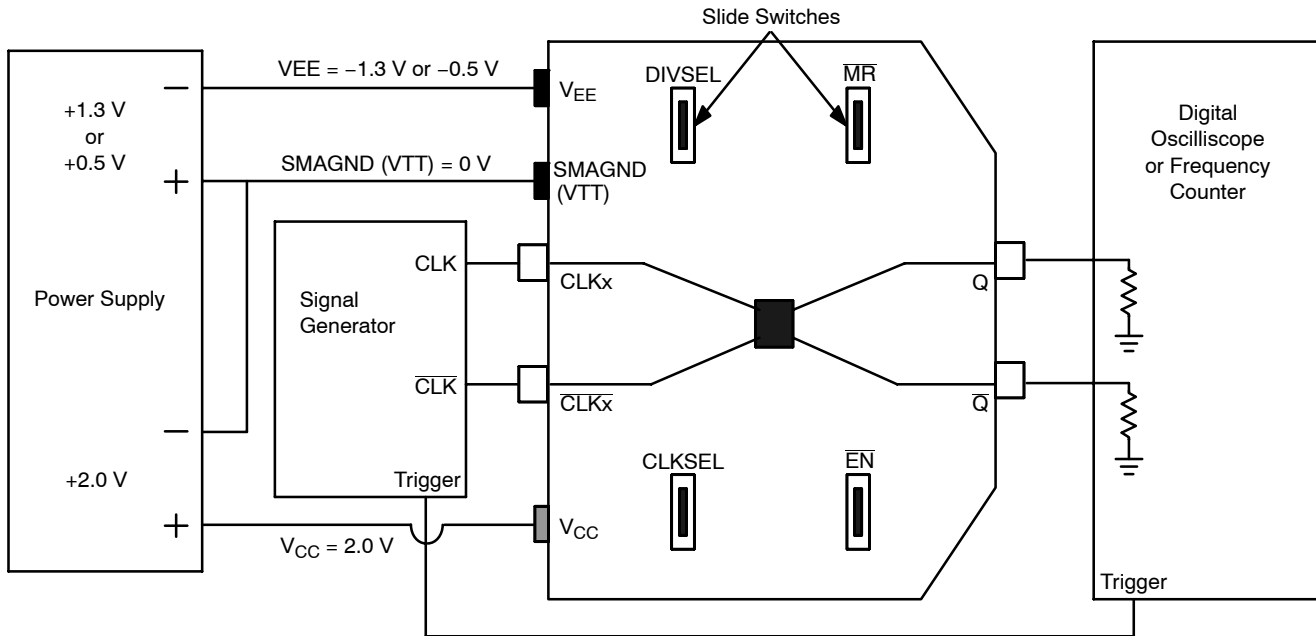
Slide Switches

+1.3 V
or
+0.5 V

−

+

Power Supply

−

+2.0 V

+

VEE = −1.3 V or −0.5 V

SMAGND (VTT) = 0 V

$V_{CC}$ = 2.0 V

Signal Generator

CLK

$\overline{CLK}$

Trigger

$V_{EE}$

SMAGND (VTT)

DIVSEL

$\overline{MR}$

CLKx

$\overline{CLKx}$

Q

$\overline{Q}$

CLKSEL

$\overline{EN}$

$V_{CC}$

Digital Oscilliscope or Frequency Counter

Trigger